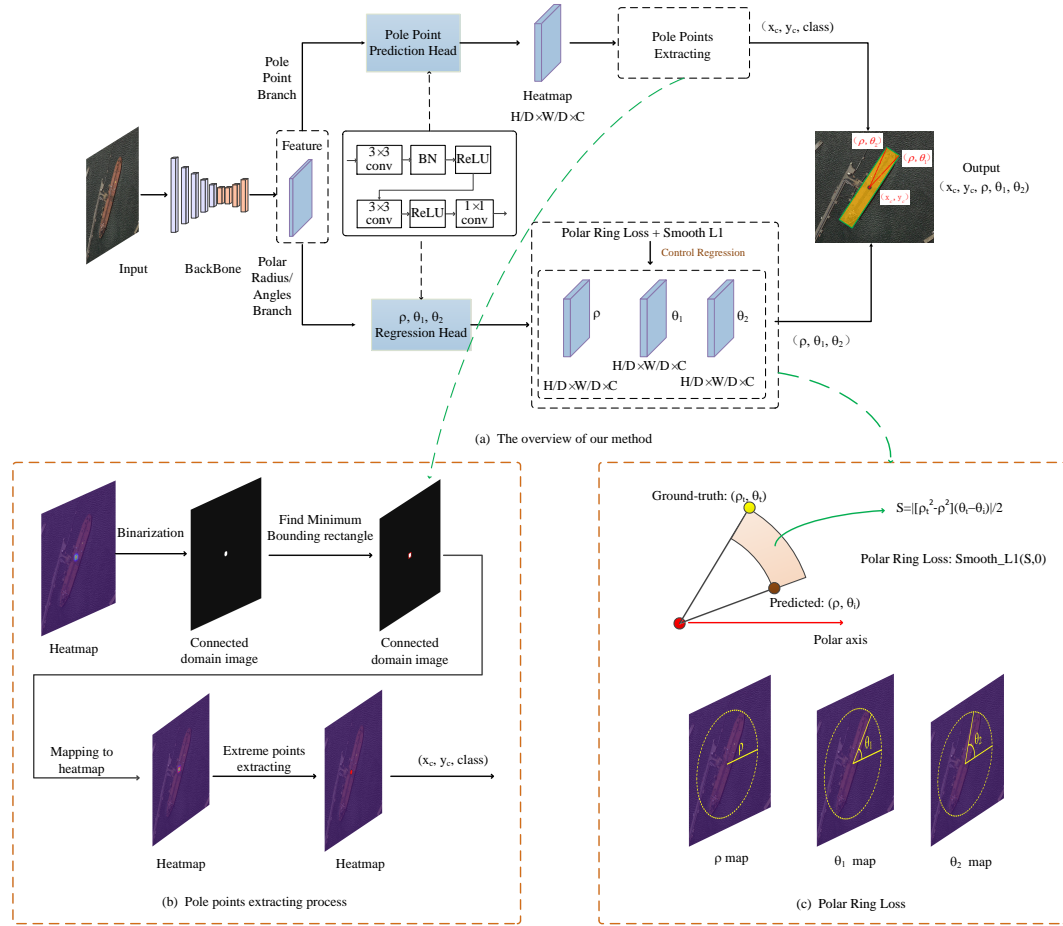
Pole Point Prediction Head

Heatmap
H/D ×W/D ×C

Pole Points Extracting

(x$_c$, y$_c$, class)

Pole Point Branch

Feature

3×3 conv

BN

ReLU

3×3 conv

ReLU

1×1 conv

Input

BackBone

Polar Radius/ Angles Branch

ρ, θ$_1$, θ$_2$ Regression Head

Polar Ring Loss + Smooth L1

Control Regression

ρ

θ$_1$

θ$_2$

H/D ×W/D ×C

H/D ×W/D ×C

H/D ×W/D ×C

(ρ, θ$_1$, θ$_2$)

(ρ, θ$_1$)

(ρ, θ$_2$)

(x$_c$, y$_c$)

Output
(x$_c$, y$_c$, ρ, θ$_1$, θ$_2$)

(a) The overview of our method

Heatmap

Binarization

Connected domain image

Find Minimum Bounding rectangle

Connected domain image

Mapping to heatmap

Heatmap

Extreme points extracting

Heatmap

(x$_c$, y$_c$, class)

(b) Pole points extracting process

Ground-truth: (ρ$_t$, θ$_t$)

S=|[ρ$_t$$^2$-ρ$^2$](θ$_t$−θ$_t$)|/2

Polar Ring Loss: Smooth_L1(S,0)

Predicted: (ρ, θ$_t$)

Polar axis

ρ

θ$_1$

θ$_2$

ρ map

θ$_1$ map

θ$_2$ map

(c) Polar Ring Loss